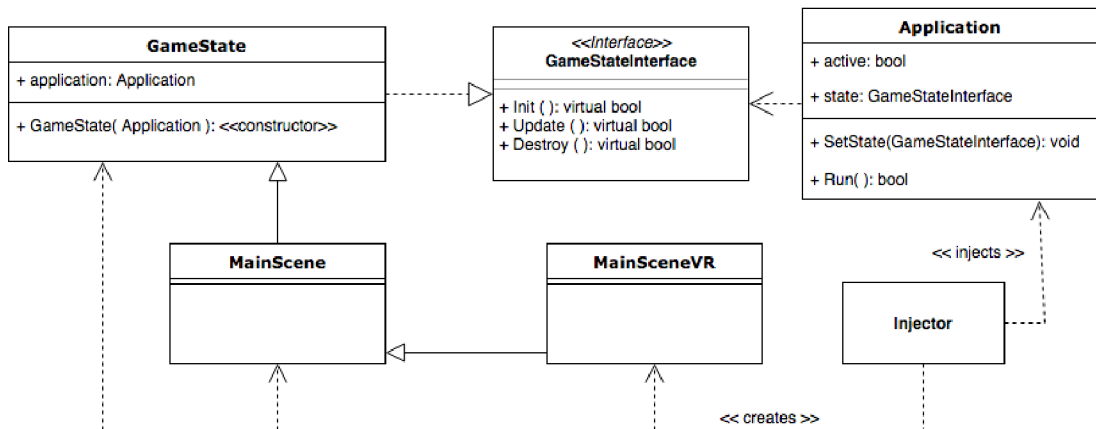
GameState

+ application: Application

+ GameState( Application ): <<constructor>>

<<Interface>>
GameStateInterface

+ Init ( ): virtual bool
+ Update ( ): virtual bool
+ Destroy ( ): virtual bool

Application

+ active: bool

+ state: GameStateInterface

+ SetState(GameStateInterface): void

+ Run( ): bool

<< injects >>

MainScene

MainSceneVR

Injector

<< creates >>